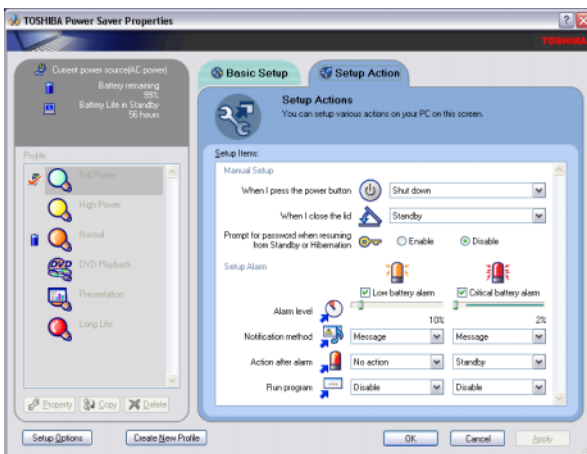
TOSHIBA Power Saver Properties

TOSHIBA

Current power source(AC power)
Battery remaining
99%
Battery Life in Standby
56 hours

Profile

Full Power
High Power
Normal
DVD Playback
Presentation
Long Life

Property
Copy
Delete

Basic Setup
Setup Action

Setup Actions
You can setup various actions on your PC on this screen.

Setup Items:

Manual Setup

When I press the power button
Shut down

When I close the lid
Standby

Prompt for password when resuming from Standby or Hibernation
Enable
Disable

Setup Alarm

Low battery alarm
Critical battery alarm

Alarm level
10%
2%

Notification method
Message
Message

Action after alarm
No action
Standby

Run program
Disable
Disable

Setup Options
Create New Profile
OK
Cancel
Apply